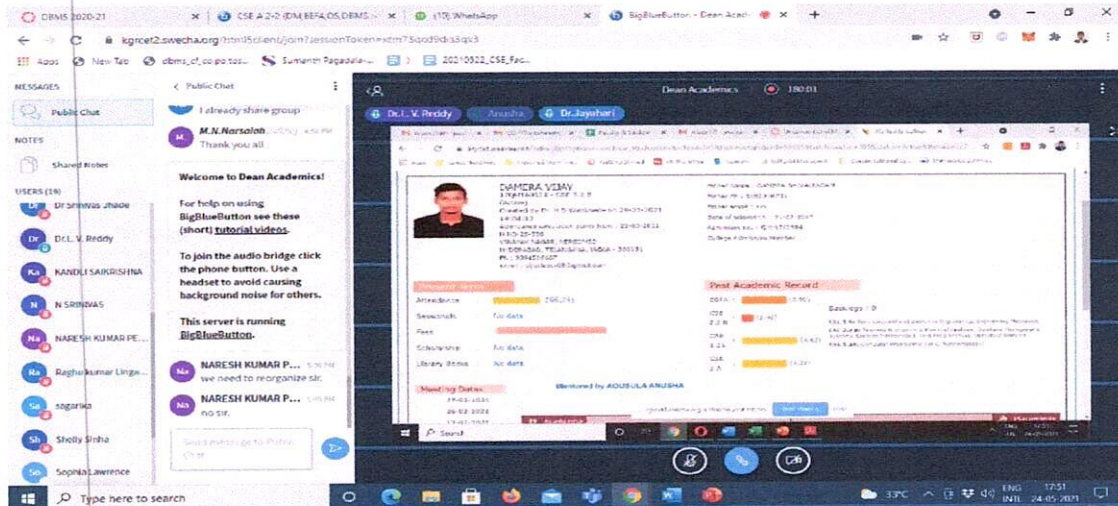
DBMS 2020-21 × CSE A 2-2 (DM,BEFA,OS,DBMS... × (10) WhatsApp × BigBlueButton - Dean Acad... × +

kgrcet2.swecha.org/html5client/join?sessionToken=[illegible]

Apps New Tab dbms_cf_co po.tos... Sumanth Pagadala-... 20210322_CSE_Fac...

MESSAGES
Public Chat
NOTES
Shared Notes
USERS (19)
Dr Srinivas Jhade
Dr.L.V. Reddy
KANDLI SAIKRISHNA
N SRINIVAS
NARESH KUMAR PE...
Raghukumar Linga...
sogarika
Shelly Sinha
Sophia Lawrence

< Public Chat
I already share group
M.N.Narsaiah
Thank you all

Welcome to Dean Academics!

For help on using BigBlueButton see these (short) tutorial videos.

To join the audio bridge click the phone button. Use a headset to avoid causing background noise for others.

This server is running BigBlueButton.

NARESH KUMAR P...
we need to reorganize sir.

NARESH KUMAR P...
no sir.

Send message to Public Chat

Dean Academics 180:01

Dr.L.V. Reddy Anusha Dr.Jayahari

DAMERA VIJAY
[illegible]

Present Items
Attendance
Sessionals No data
Fees
Scholarship No data
Library Items No data

Past Academic Record
Backlogs : 0

Meeting Dates

Mentored by ADUSULA ANUSHA

Search

33°C ENG INTL 17:51 24-05-2021

Type here to search